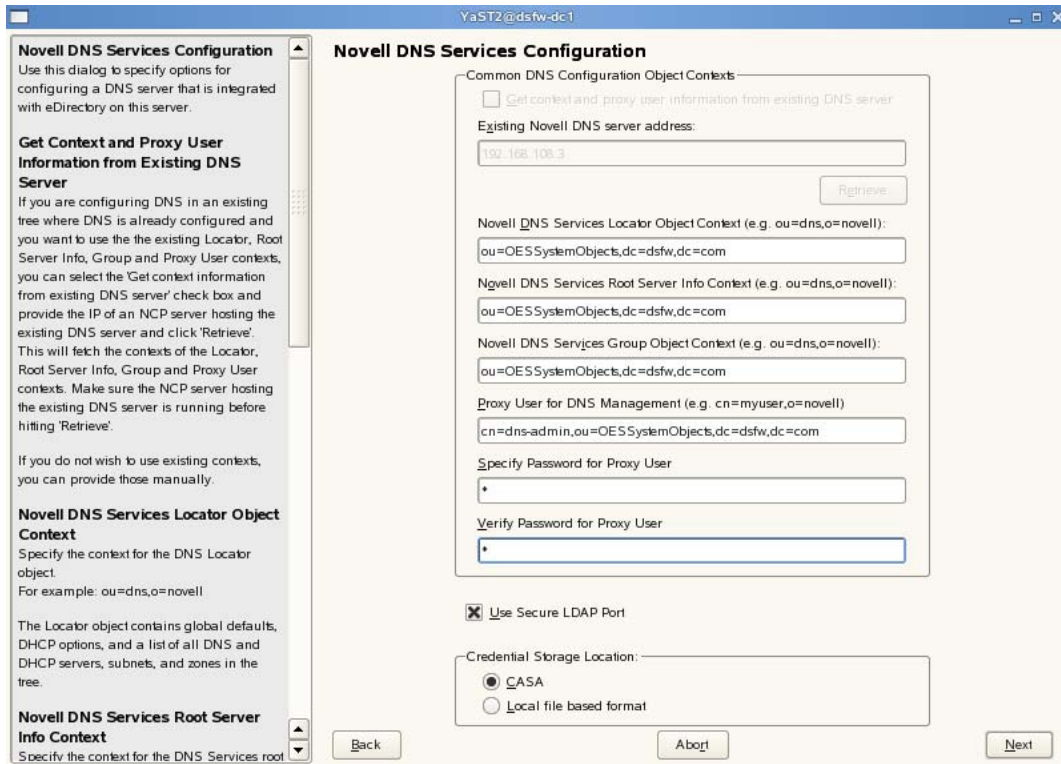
YaST2@dsfw-dc1

Novell DNS Services Configuration
Use this dialog to specify options for configuring a DNS server that is integrated with eDirectory on this server.

Get Context and Proxy User Information from Existing DNS Server
If you are configuring DNS in an existing tree where DNS is already configured and you want to use the the existing Locator, Root Server Info, Group and Proxy User contexts, you can select the 'Get context information from existing DNS server' check box and provide the IP of an NCP server hosting the existing DNS server and click 'Retrieve'. This will fetch the contexts of the Locator, Root Server Info, Group and Proxy User contexts. Make sure the NCP server hosting the existing DNS server is running before hitting 'Retrieve'.

If you do not wish to use existing contexts, you can provide those manually.

Novell DNS Services Locator Object Context
Specify the context for the DNS Locator object.
For example: ou=dns,o=novell

The Locator object contains global defaults, DHCP options, and a list of all DNS and DHCP servers, subnets, and zones in the tree.

Novell DNS Services Root Server Info Context
Specify the context for the DNS Services root

Novell DNS Services Configuration

Common DNS Configuration Object Contexts

Get context and proxy user information from existing DNS server

Existing Novell DNS server address:

192.168.108.3

Retrieve

Novell DNS Services Locator Object Context (e.g. ou=dns,o=novell):

ou=OESSystemObjects,dc=dsfw,dc=com

Novell DNS Services Root Server Info Context (e.g. ou=dns,o=novell):

ou=OESSystemObjects,dc=dsfw,dc=com

Novell DNS Services Group Object Context (e.g. ou=dns,o=novell):

ou=OESSystemObjects,dc=dsfw,dc=com

Proxy User for DNS Management (e.g. cn=myuser,o=novell)

cn=dns-admin,ou=OESSystemObjects,dc=dsfw,dc=com

Specify Password for Proxy User

*

Verify Password for Proxy User

*

Use Secure LDAP Port

Credential Storage Location:

CASA

Local file based format

Back

Abort

Next